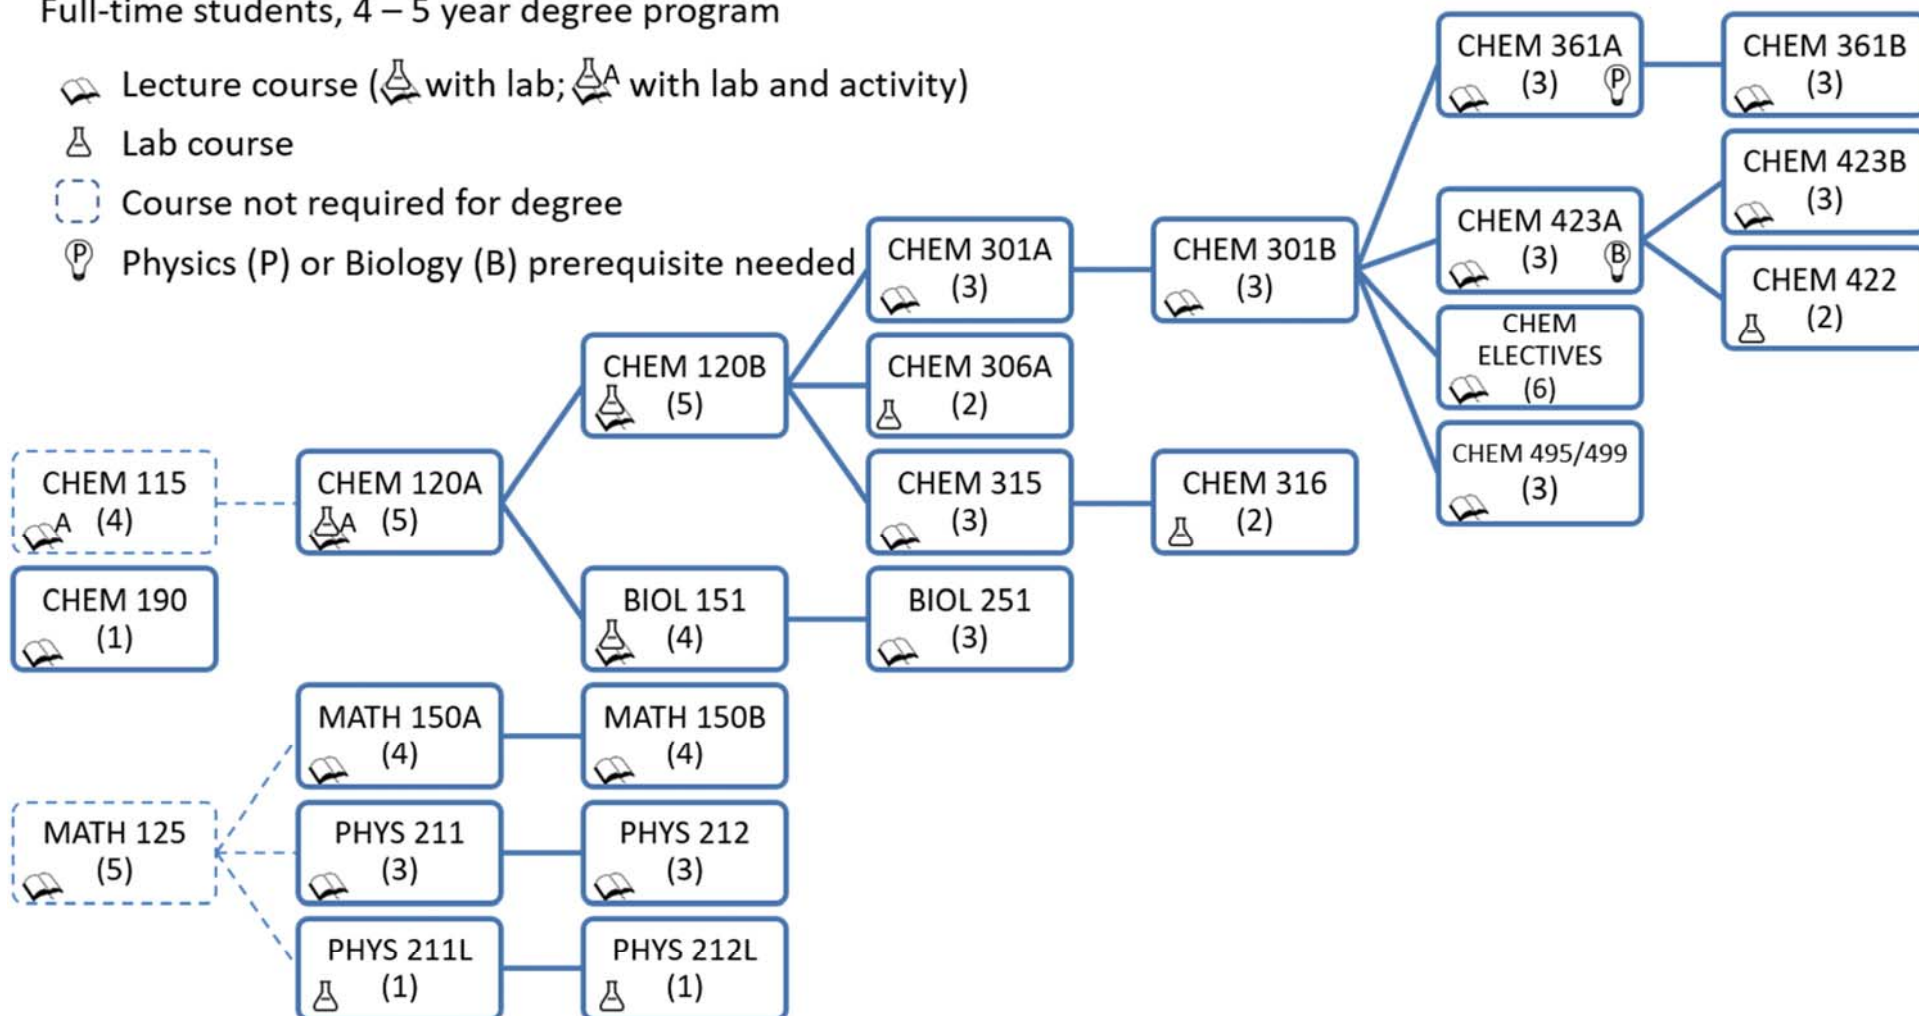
Full-time students, 4 – 5 year degree program

Lecture course (with lab; A with lab and activity)
Lab course
Course not required for degree
P Physics (P) or Biology (B) prerequisite needed

CHEM 115 A (4)
CHEM 190 (1)
CHEM 120A A (5)
CHEM 120B (5)
BIOL 151 (4)
CHEM 301A (3)
CHEM 306A (2)
CHEM 315 (3)
BIOL 251 (3)
CHEM 301B (3)
CHEM 316 (2)
CHEM 361A (3) P
CHEM 423A (3) B
CHEM ELECTIVES (6)
CHEM 495/499 (3)
CHEM 361B (3)
CHEM 423B (3)
CHEM 422 (2)
MATH 125 (5)
MATH 150A (4)
MATH 150B (4)
PHYS 211 (3)
PHYS 212 (3)
PHYS 211L (1)
PHYS 212L (1)